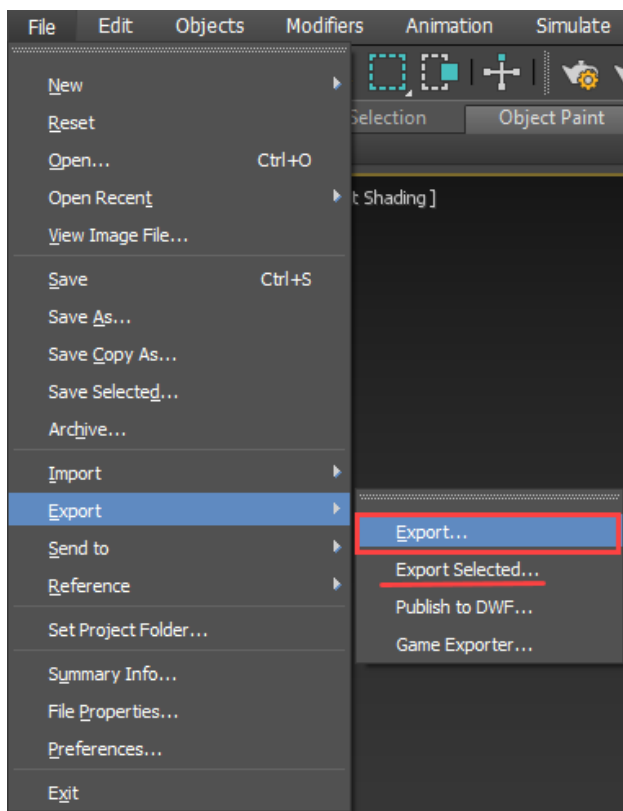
File Edit Objects Modifiers Animation Simulate

Selection Object Paint

t Shading ]

New
Reset
Open... Ctrl+O
Open Recent
View Image File...
Save Ctrl+S
Save As...
Save Copy As...
Save Selected...
Archive...
Import
Export
Send to
Reference
Set Project Folder...
Summary Info...
File Properties...
Preferences...
Exit

Export...
Export Selected...
Publish to DWF...
Game Exporter...